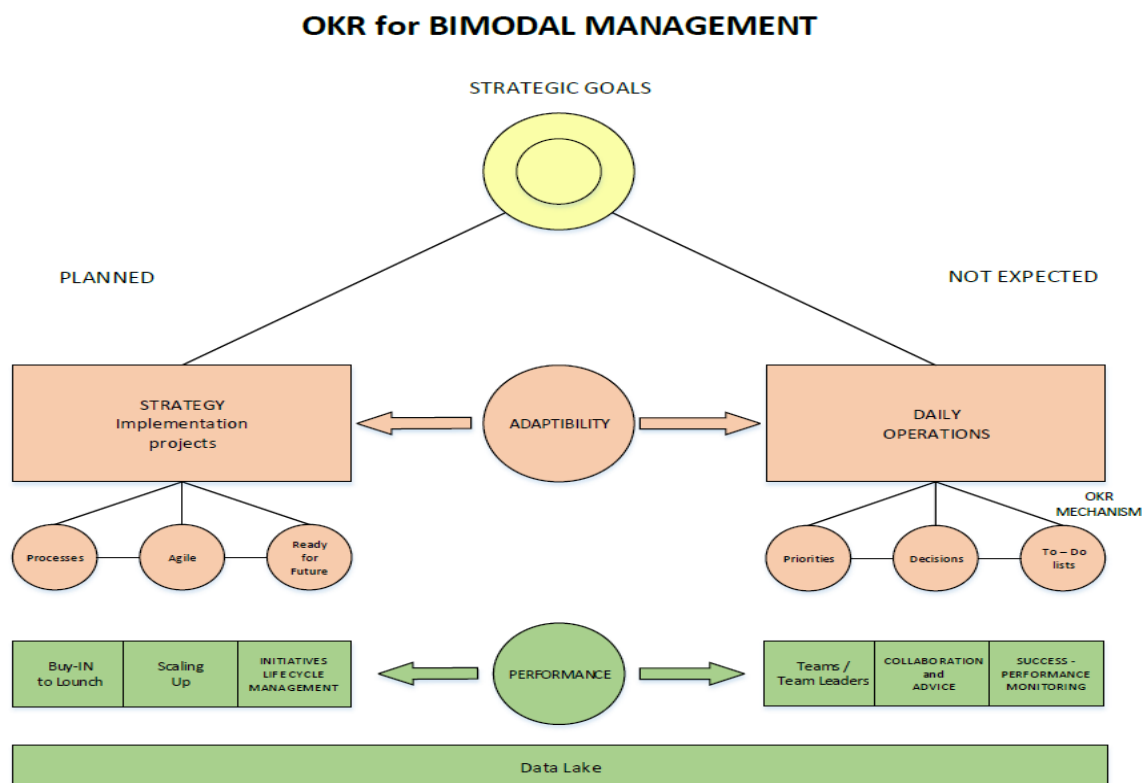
OKR for BIMODAL MANAGEMENT

STRATEGIC GOALS

PLANNED

NOT EXPECTED

STRATEGY Implementation projects

ADAPTIBILITY

DAILY OPERATIONS

OKR MECHANISM

Processes

Agile

Ready for Future

Priorities

Decisions

To – Do lists

| Buy-IN to Lounch | Scaling Up | INITIATIVES LIFE CYCLE MANAGEMENT |
|---|---|---|

PERFORMANCE

| Teams / Team Leaders | COLLABORATION and ADVICE | SUCCESS - PERFORMANCE MONITORING |
|---|---|---|

Data Lake